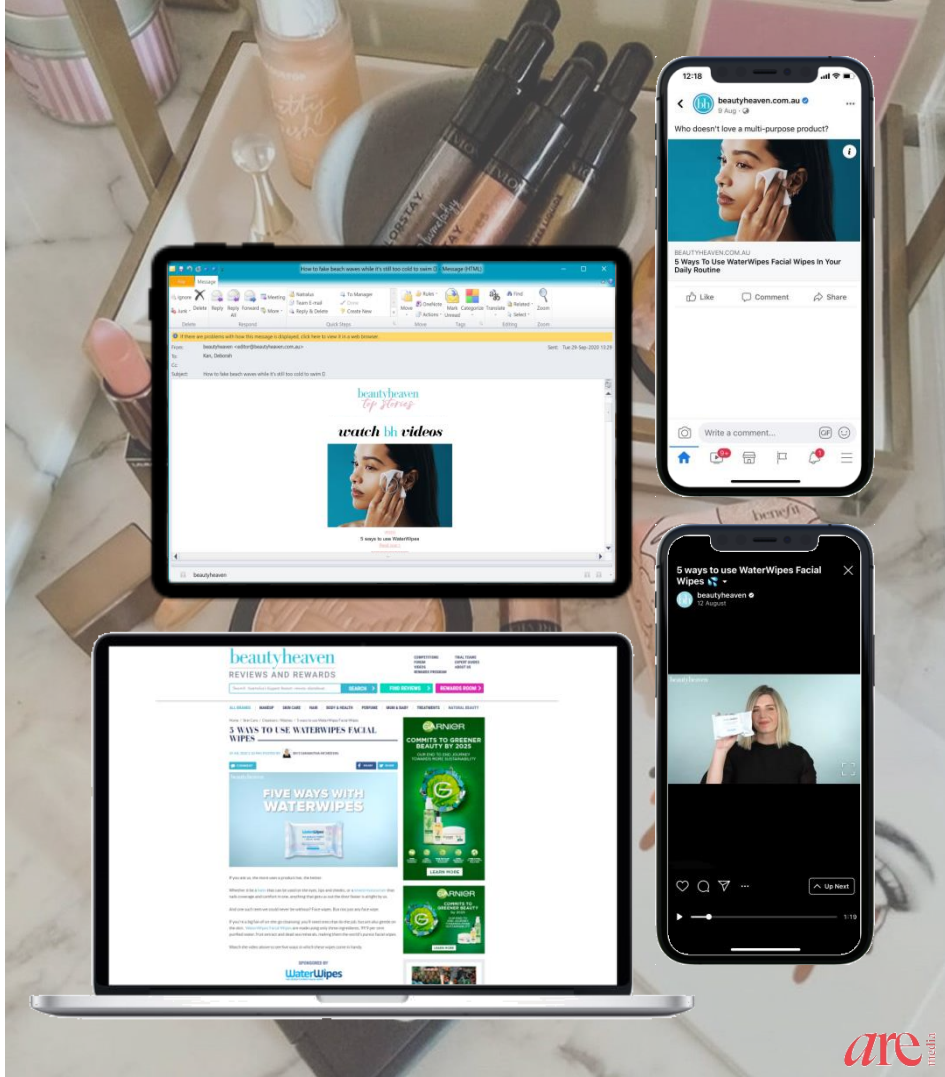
12:18

beautyheaven.com.au
9 Aug

Who doesn't love a multi-purpose product?

BEAUTYHEAVEN.COM.AU
5 Ways To Use WaterWipes Facial Wipes In Your Daily Routine

Like Comment Share

Write a comment...

How to fake beach waves while it's still too cold to swim Message (HTML)

File Message

Ignore Delete Reply Reply All Forward Meeting More Nathalie Team E-mail Reply & Delete To Manager Done Create New Move Rules OneNote Actions Mark Unread Categorize Translate Find Related Select Zoom

Delete Respond Quick Steps Move Tags Editing Zoom

If there are problems with how this message is displayed, click here to view it in a web browser.

From: beautyheaven <editor@beautyheaven.com.au>
To: Rae, Deborah
Cc:
Subject: How to fake beach waves while it's still too cold to swim

Sent: Tue 29-Sep-2020 12:29

beautyheaven top stories

watch bh videos

5 ways to use WaterWipes

beautyheaven

5 ways to use WaterWipes Facial Wipes
beautyheaven
12 August

beautyheaven

Up Next

1:19

beautyheaven
REVIEWS AND REWARDS

SEARCH FIND REVIEWS REWARDS ROOM

5 WAYS TO USE WATERWIPES FACIAL WIPES

FIVE WAYS WITH WATERWIPES

GARNIER
COMMITS TO GREENER BEAUTY BY 2025

LEARN MORE

SPONSORED BY
WaterWipes

are media